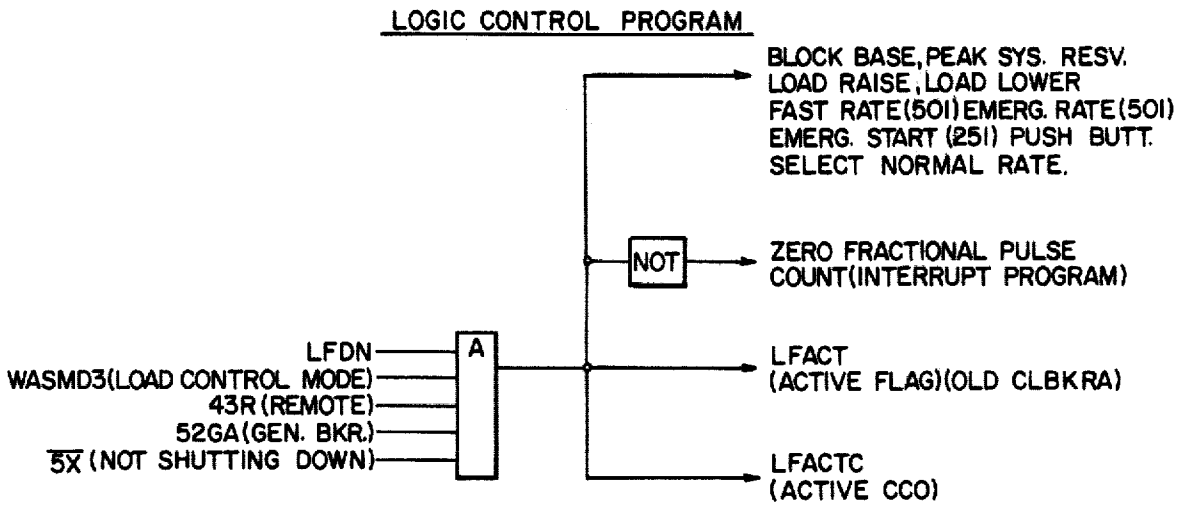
LOGIC CONTROL PROGRAM

BLOCK BASE, PEAK SYS. RESV.
LOAD RAISE, LOAD LOWER
FAST RATE(501) EMERG. RATE(501)
EMERG. START (251) PUSH BUTT.
SELECT NORMAL RATE.

NOT

ZERO FRACTIONAL PULSE
COUNT(INTERRUPT PROGRAM)

LFDN
WASMD3(LOAD CONTROL MODE)
43R (REMOTE)
52GA(GEN. BKR.)
$\overline{5X}$ (NOT SHUTTING DOWN)

A

LFACT
(ACTIVE FLAG)(OLD CLBKRA)

LFACTC
(ACTIVE CCO)